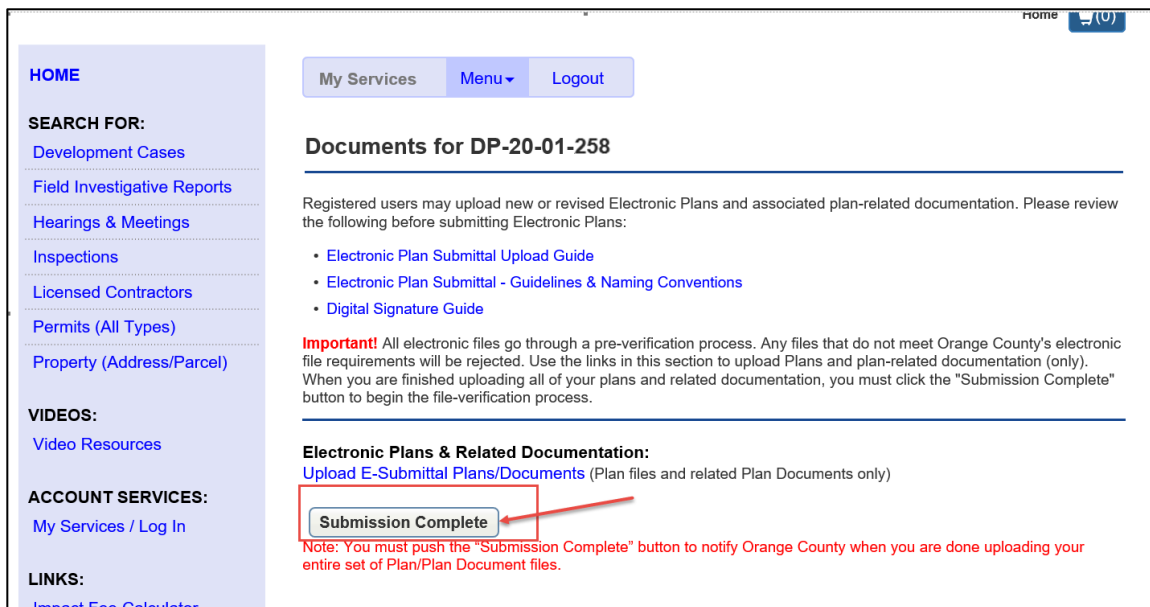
Home (0)

HOME

SEARCH FOR:
Development Cases
Field Investigative Reports
Hearings & Meetings
Inspections
Licensed Contractors
Permits (All Types)
Property (Address/Parcel)

VIDEOS:
Video Resources

ACCOUNT SERVICES:
My Services / Log In

LINKS:
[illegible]

My Services Menu Logout

Documents for DP-20-01-258

Registered users may upload new or revised Electronic Plans and associated plan-related documentation. Please review the following before submitting Electronic Plans:

• Electronic Plan Submittal Upload Guide
• Electronic Plan Submittal - Guidelines & Naming Conventions
• Digital Signature Guide

Important! All electronic files go through a pre-verification process. Any files that do not meet Orange County's electronic file requirements will be rejected. Use the links in this section to upload Plans and plan-related documentation (only). When you are finished uploading all of your plans and related documentation, you must click the "Submission Complete" button to begin the file-verification process.

Electronic Plans & Related Documentation:
Upload E-Submittal Plans/Documents (Plan files and related Plan Documents only)

Submission Complete

Note: You must push the "Submission Complete" button to notify Orange County when you are done uploading your entire set of Plan/Plan Document files.